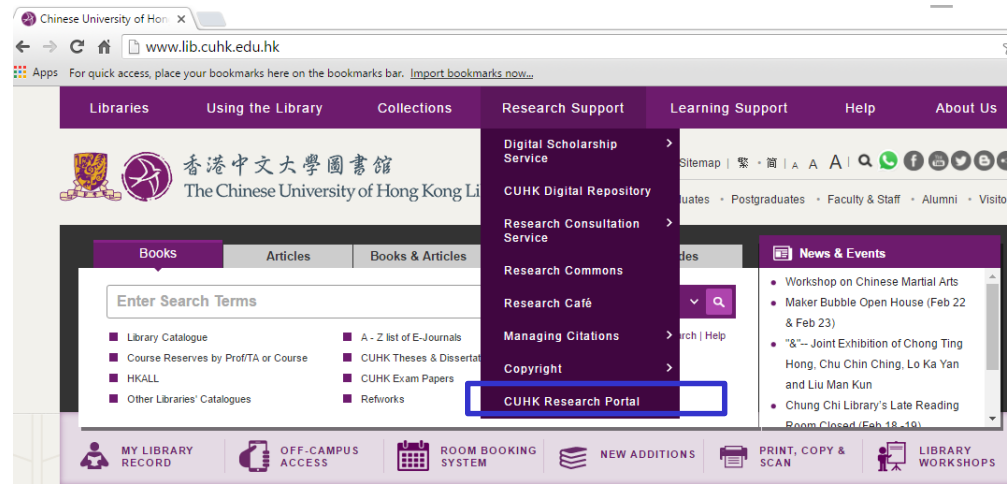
Chinese University of Hon ×

www.lib.cuhk.edu.hk

Apps For quick access, place your bookmarks here on the bookmarks bar. Import bookmarks now...

Libraries Using the Library Collections Research Support Learning Support Help About Us

Digital Scholarship Service

CUHK Digital Repository

Research Consultation Service

Research Commons

Research Café

Managing Citations

Copyright

CUHK Research Portal

香港中文大學圖書館
The Chinese University of Hong Kong Li

Sitemap | 繁 · 简 | A A A

duates · Postgraduates · Faculty & Staff · Alumni · Visito

Books Articles Books & Articles des

Enter Search Terms

Library Catalogue
Course Reserves by Prof/TA or Course
HKALL
Other Libraries' Catalogues

A - Z list of E-Journals
CUHK Theses & Dissertat
CUHK Exam Papers
Refworks

arch | Help

News & Events

Workshop on Chinese Martial Arts
Maker Bubble Open House (Feb 22 & Feb 23)
"&"-- Joint Exhibition of Chong Ting Hong, Chu Chin Ching, Lo Ka Yan and Liu Man Kun
Chung Chi Library's Late Reading Room Closed (Feb 18 -19)

MY LIBRARY RECORD
OFF-CAMPUS ACCESS
ROOM BOOKING SYSTEM
NEW ADDITIONS
PRINT, COPY & SCAN
LIBRARY WORKSHOPS